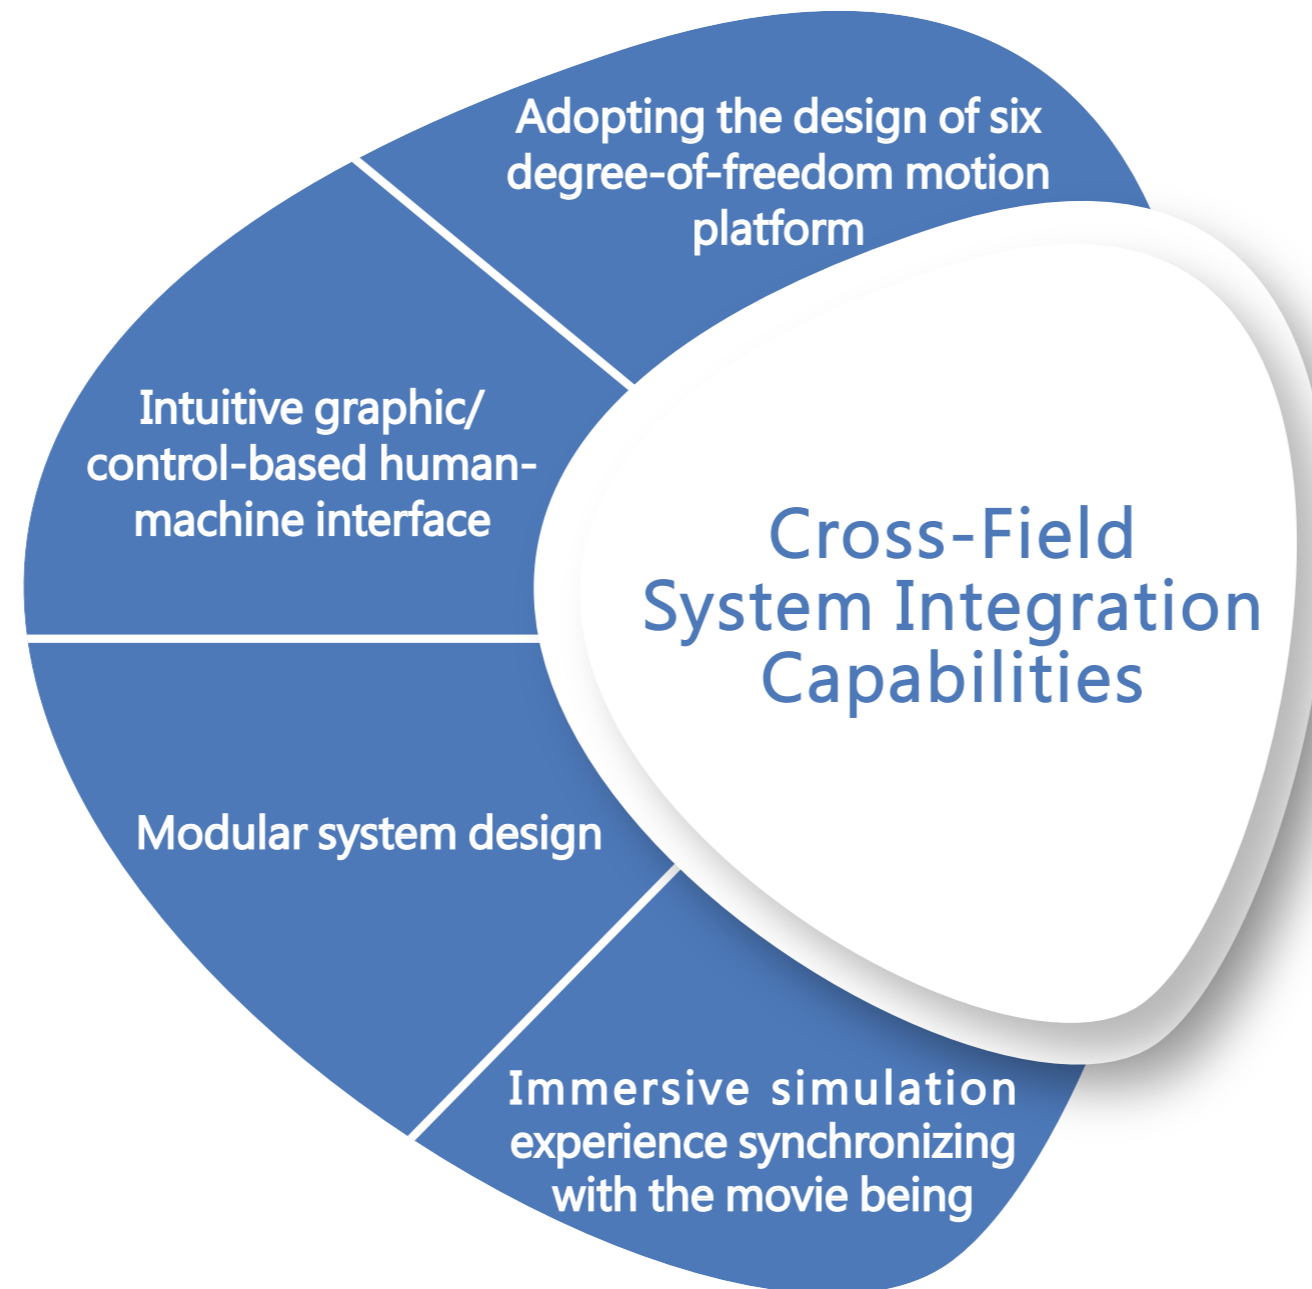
Adopting the design of six degree-of-freedom motion platform

Intuitive graphic/ control-based human-machine interface

Cross-Field System Integration Capabilities

Modular system design

Immersive simulation experience synchronizing with the movie being